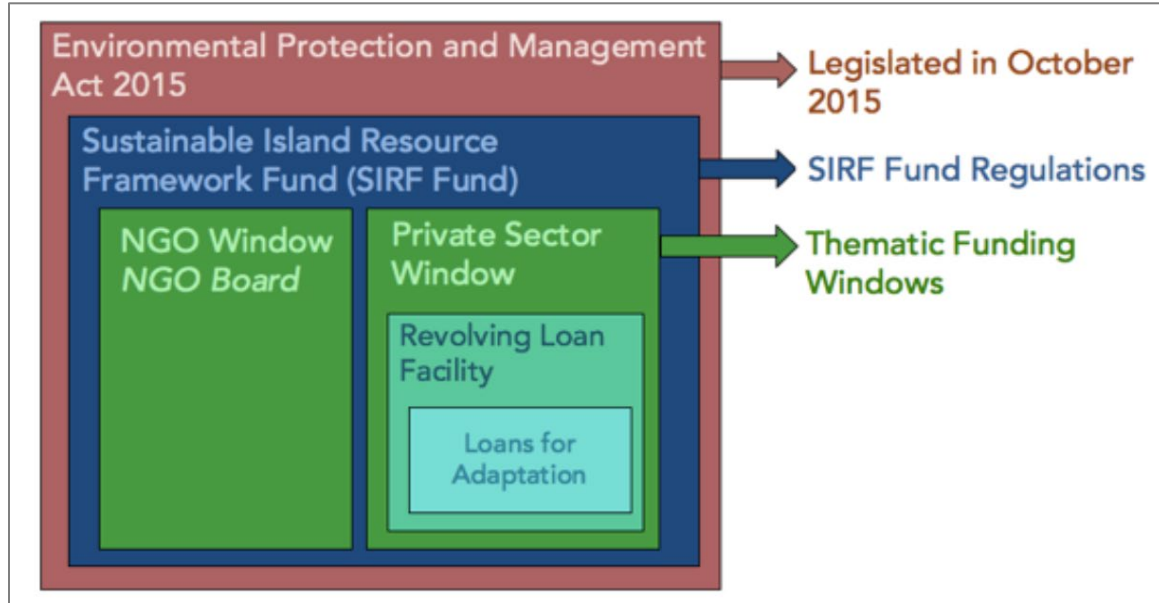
Environmental Protection and Management Act 2015

Legislated in October 2015

Sustainable Island Resource Framework Fund (SIRF Fund)

SIRF Fund Regulations

NGO Window
*NGO Board*

Private Sector Window

Thematic Funding Windows

Revolving Loan Facility

Loans for Adaptation